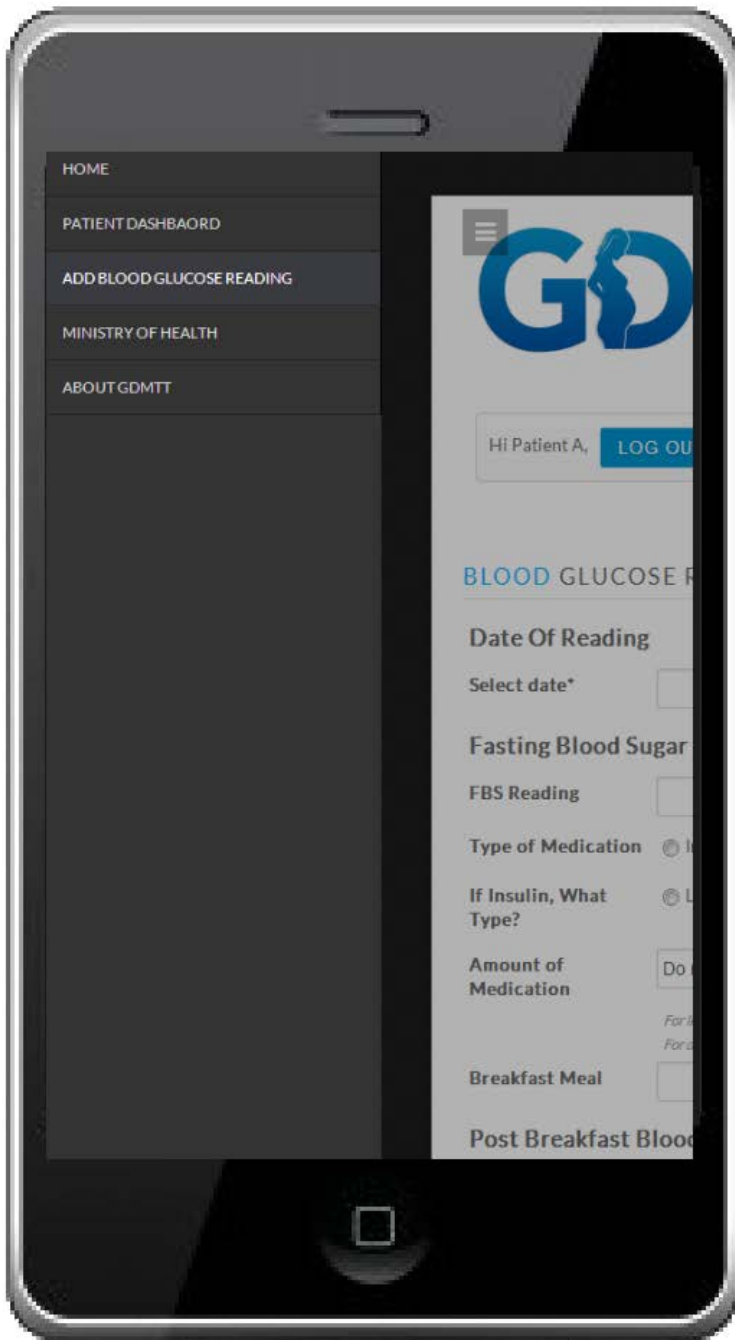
HOME

PATIENT DASHBAORD

ADD BLOOD GLUCOSE READING

MINISTRY OF HEALTH

ABOUT GDMTT

GD

Hi Patient A, LOG OU

BLOOD GLUCOSE R

Date Of Reading

Select date*

Fasting Blood Sugar

FBS Reading

Type of Medication I

If Insulin, What Type? L

Amount of Medication Do

For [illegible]
For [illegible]

Breakfast Meal

Post Breakfast Bloo